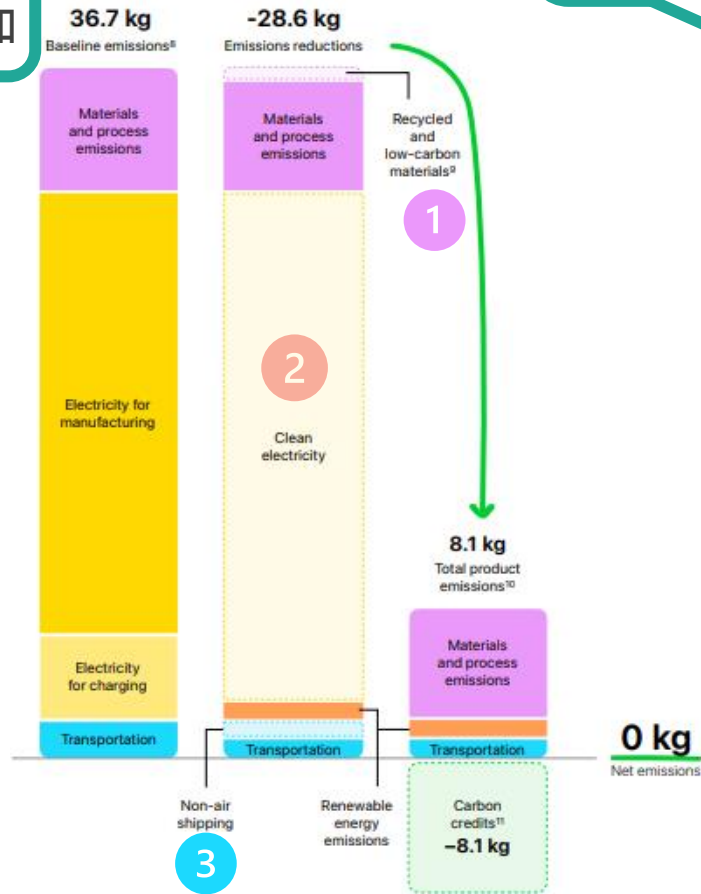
36.7 kg
Baseline emissions$^{8}$

-28.6 kg
Emissions reductions

Materials and process emissions

Electricity for manufacturing

Electricity for charging

Transportation

Materials and process emissions

Recycled and low-carbon materials$^{9}$

1

2

Clean electricity

Transportation

8.1 kg
Total product emissions$^{10}$

Materials and process emissions

Transportation

0 kg
Net emissions

Non-air shipping

3

Renewable energy emissions

Carbon credits$^{11}$
–8.1 kg